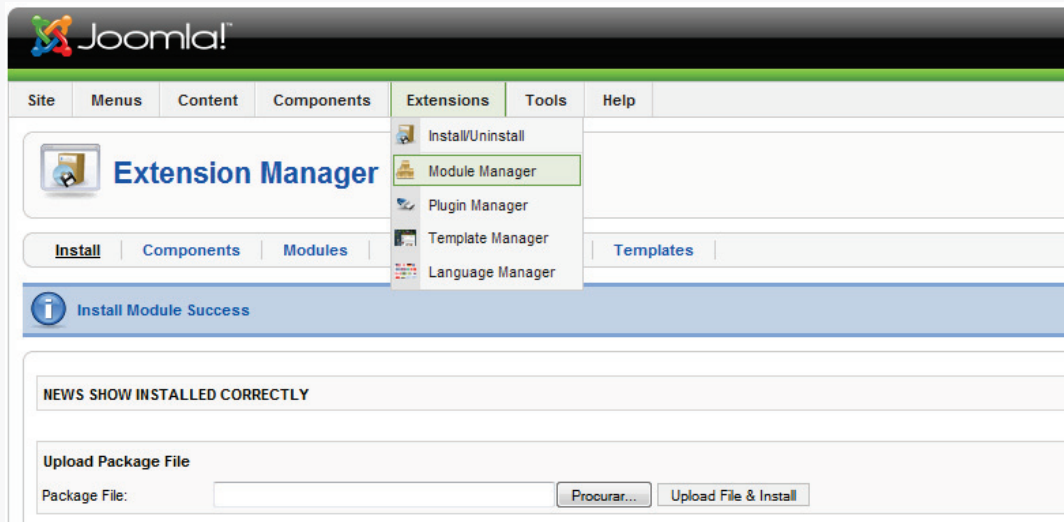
Joomla!

Site Menus Content Components Extensions Tools Help

Install/Uninstall
Module Manager
Plugin Manager
Template Manager
Language Manager

Extension Manager

Install Components Modules Templates

Install Module Success

NEWS SHOW INSTALLED CORRECTLY

Upload Package File
Package File: Procurar... Upload File & Install